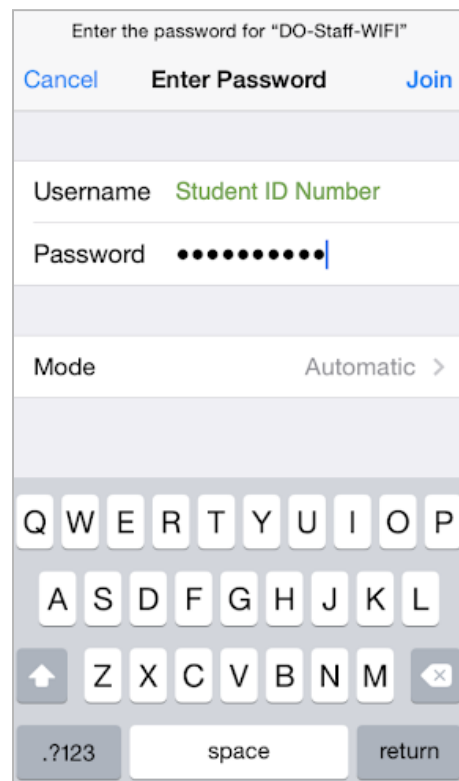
Enter the password for "DO-Staff-WIFI"

Cancel Enter Password Join

Username Student ID Number

Password ••••••••••

Mode Automatic >

Q W E R T Y U I O P

A S D F G H J K L

Z X C V B N M

.?123 space return